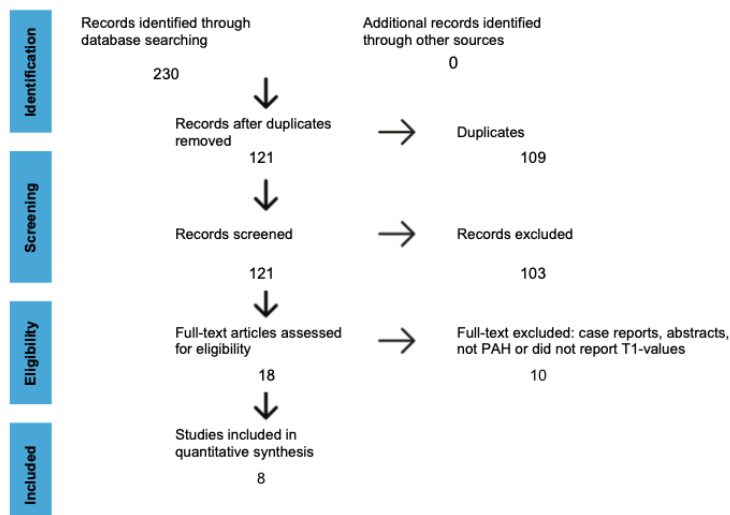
Identification

Records identified through database searching

230

Additional records identified through other sources

0

Records after duplicates removed

121

Duplicates

109

Screening

Records screened

121

Records excluded

103

Eligibility

Full-text articles assessed for eligibility

18

Full-text excluded: case reports, abstracts, not PAH or did not report T1-values

10

Included

Studies included in quantitative synthesis

8